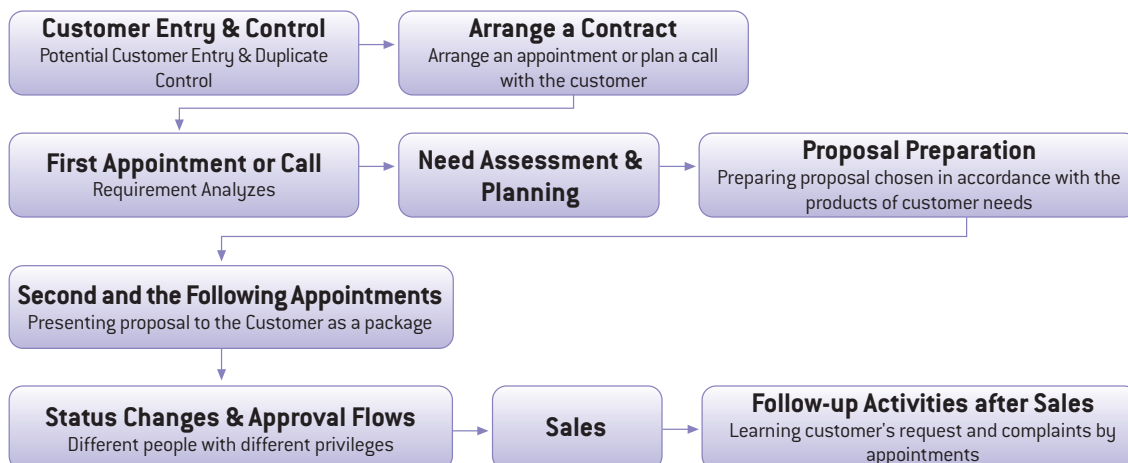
Customer Entry & Control
Potential Customer Entry & Duplicate Control

Arrange a Contract
Arrange an appointment or plan a call with the customer

First Appointment or Call
Requirement Analyzes

Need Assessment & Planning

Proposal Preparation
Preparing proposal chosen in accordance with the products of customer needs

Second and the Following Appointments
Presenting proposal to the Customer as a package

Status Changes & Approval Flows
Different people with different privileges

Sales

Follow-up Activities after Sales
Learning customer's request and complaints by appointments